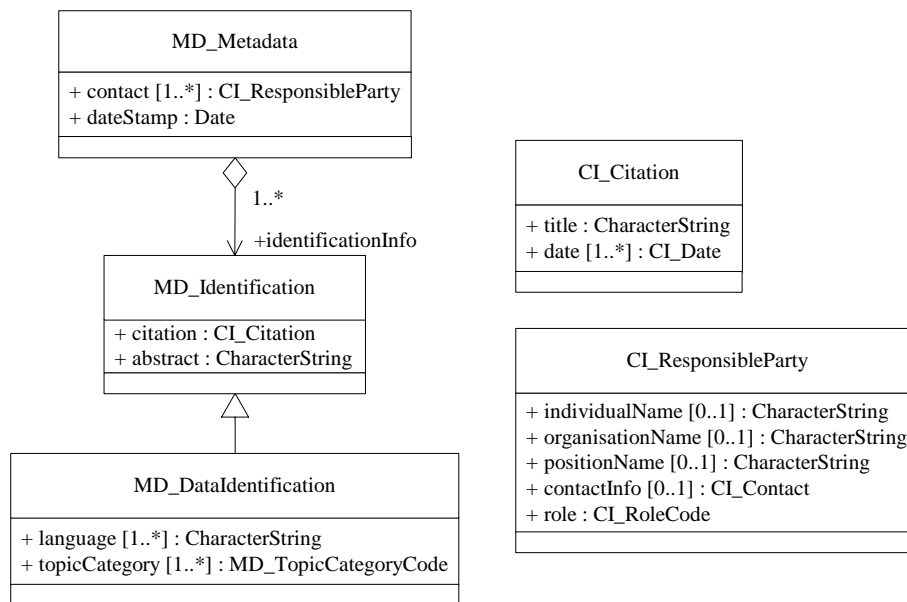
MD_Metadata

+ contact [1..*] : CI_ResponsibleParty
+ dateStamp : Date

1..*

+identificationInfo

MD_Identification

+ citation : CI_Citation
+ abstract : CharacterString

MD_DataIdentification

+ language [1..*] : CharacterString
+ topicCategory [1..*] : MD_TopicCategoryCode

CI_Citation

+ title : CharacterString
+ date [1..*] : CI_Date

CI_ResponsibleParty

+ individualName [0..1] : CharacterString
+ organisationName [0..1] : CharacterString
+ positionName [0..1] : CharacterString
+ contactInfo [0..1] : CI_Contact
+ role : CI_RoleCode